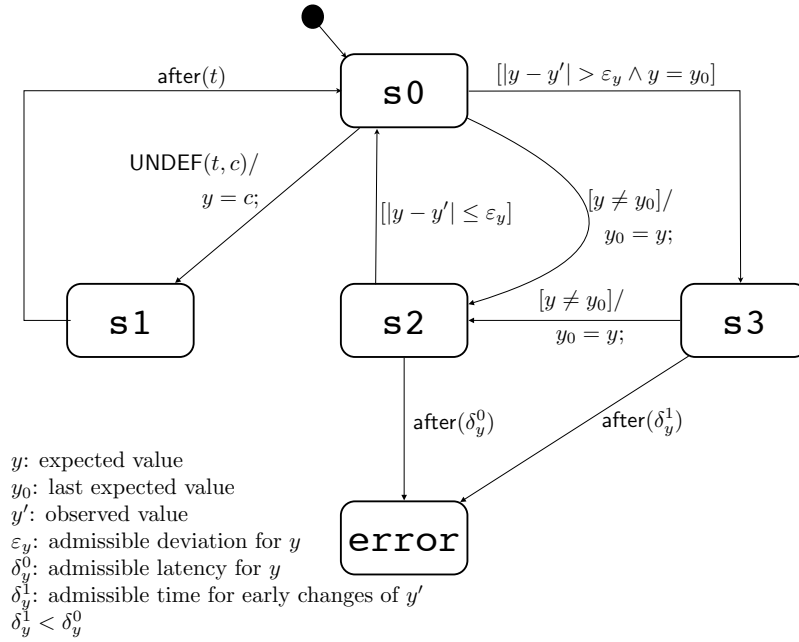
after($t$)

s0

$[|y - y'| > \varepsilon_y \wedge y = y_0]$

UNDEF($t, c$)/

$y = c;$

$[|y - y'| \leq \varepsilon_y]$

$[y \neq y_0]/$

$y_0 = y;$

s1

s2

$[y \neq y_0]/$

$y_0 = y;$

s3

after($\delta_y^0$)

after($\delta_y^1$)

error

$y$: expected value
$y_0$: last expected value
$y'$: observed value
$\varepsilon_y$: admissible deviation for $y$
$\delta_y^0$: admissible latency for $y$
$\delta_y^1$: admissible time for early changes of $y'$
$\delta_y^1 < \delta_y^0$